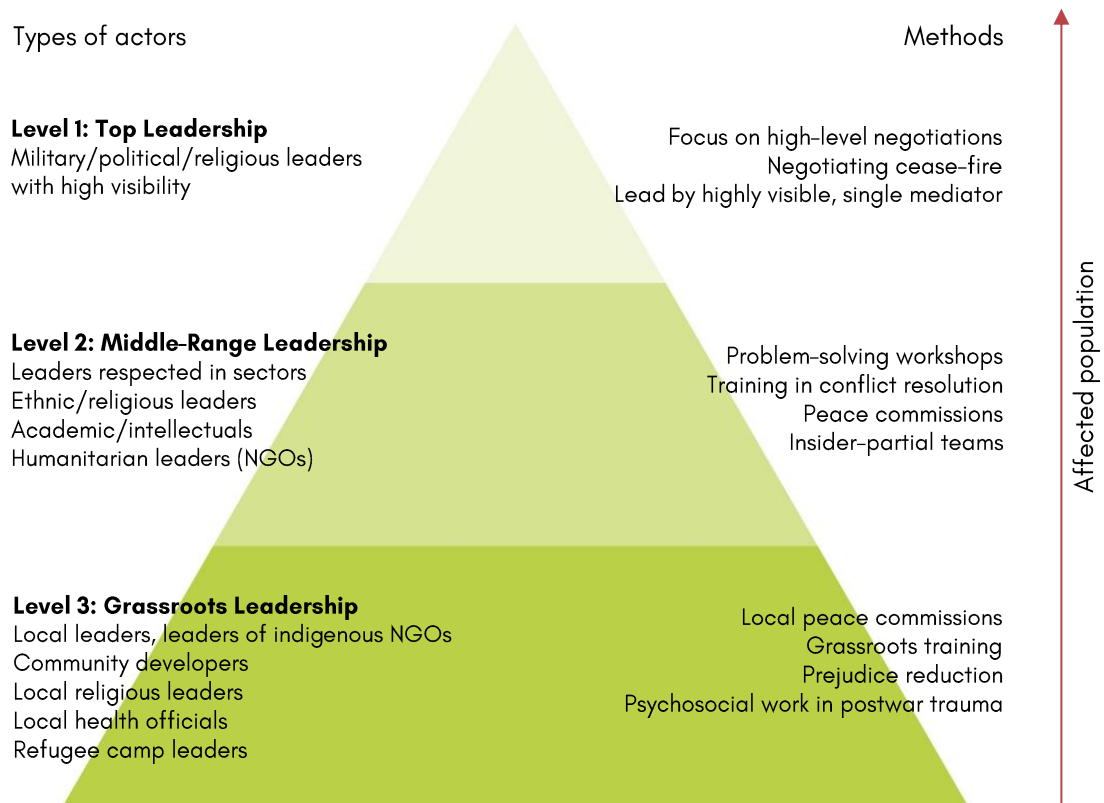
Types of actors

Methods

Level 1: Top Leadership
Military/political/religious leaders with high visibility

Focus on high-level negotiations
Negotiating cease-fire
Lead by highly visible, single mediator

Level 2: Middle-Range Leadership
Leaders respected in sectors
Ethnic/religious leaders
Academic/intellectuals
Humanitarian leaders (NGOs)

Problem-solving workshops
Training in conflict resolution
Peace commissions
Insider-partial teams

Level 3: Grassroots Leadership
Local leaders, leaders of indigenous NGOs
Community developers
Local religious leaders
Local health officials
Refugee camp leaders

Local peace commissions
Grassroots training
Prejudice reduction
Psychosocial work in postwar trauma

Affected population